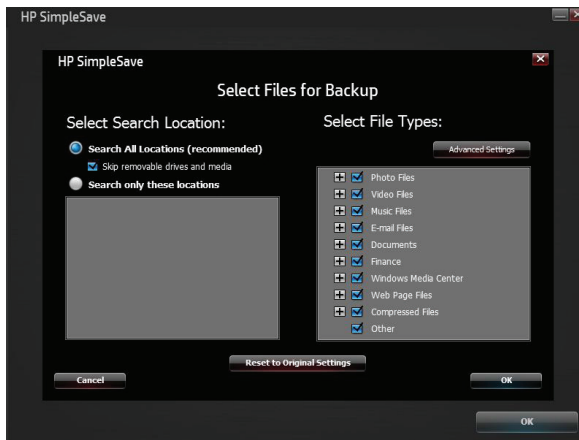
HP SimpleSave

HP SimpleSave

Select Files for Backup

Select Search Location:

Search All Locations (recommended)

Skip removable drives and media

Search only these locations

Select File Types:

Advanced Settings

Photo Files
Video Files
Music Files
E-mail Files
Documents
Finance
Windows Media Center
Web Page Files
Compressed Files
Other

Reset to Original Settings

Cancel

OK

OK